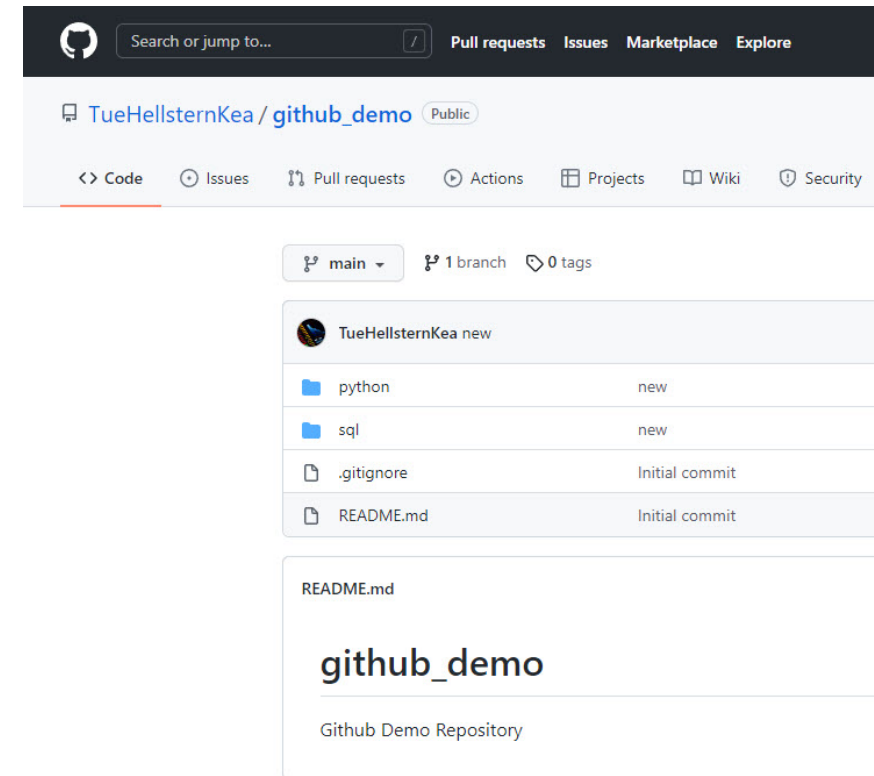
Search or jump to... /

Pull requests Issues Marketplace Explore

TueHellsternKea / github_demo Public

<> Code Issues Pull requests Actions Projects Wiki Security

main 1 branch 0 tags

TueHellsternKea new

| | |
|---|---|
| python | new |
| sql | new |
| .gitignore | Initial commit |
| README.md | Initial commit |

README.md

github_demo

Github Demo Repository